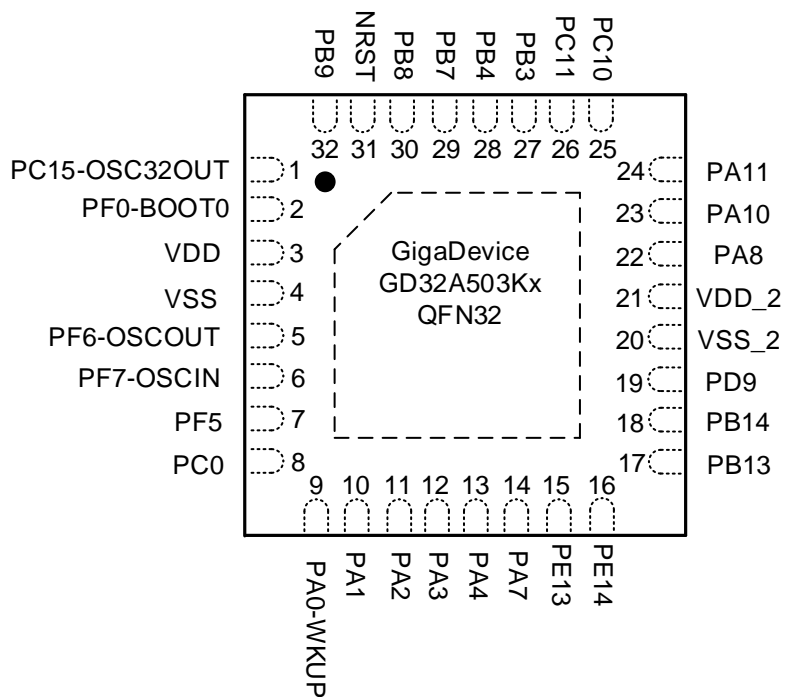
PB9 NRST PB8 PB7 PB4 PB3 PC11 PC10

32 31 30 29 28 27 26 25

PC15-OSC32OUT 1
PF0-BOOT0 2
VDD 3
VSS 4
PF6-OSCOUT 5
PF7-OSCIN 6
PF5 7
PC0 8

GigaDevice
GD32A503Kx
QFN32

24 PA11
23 PA10
22 PA8
21 VDD_2
20 VSS_2
19 PD9
18 PB14
17 PB13

9 10 11 12 13 14 15 16

PA0-WKUP PA1 PA2 PA3 PA4 PA7 PE13 PE14